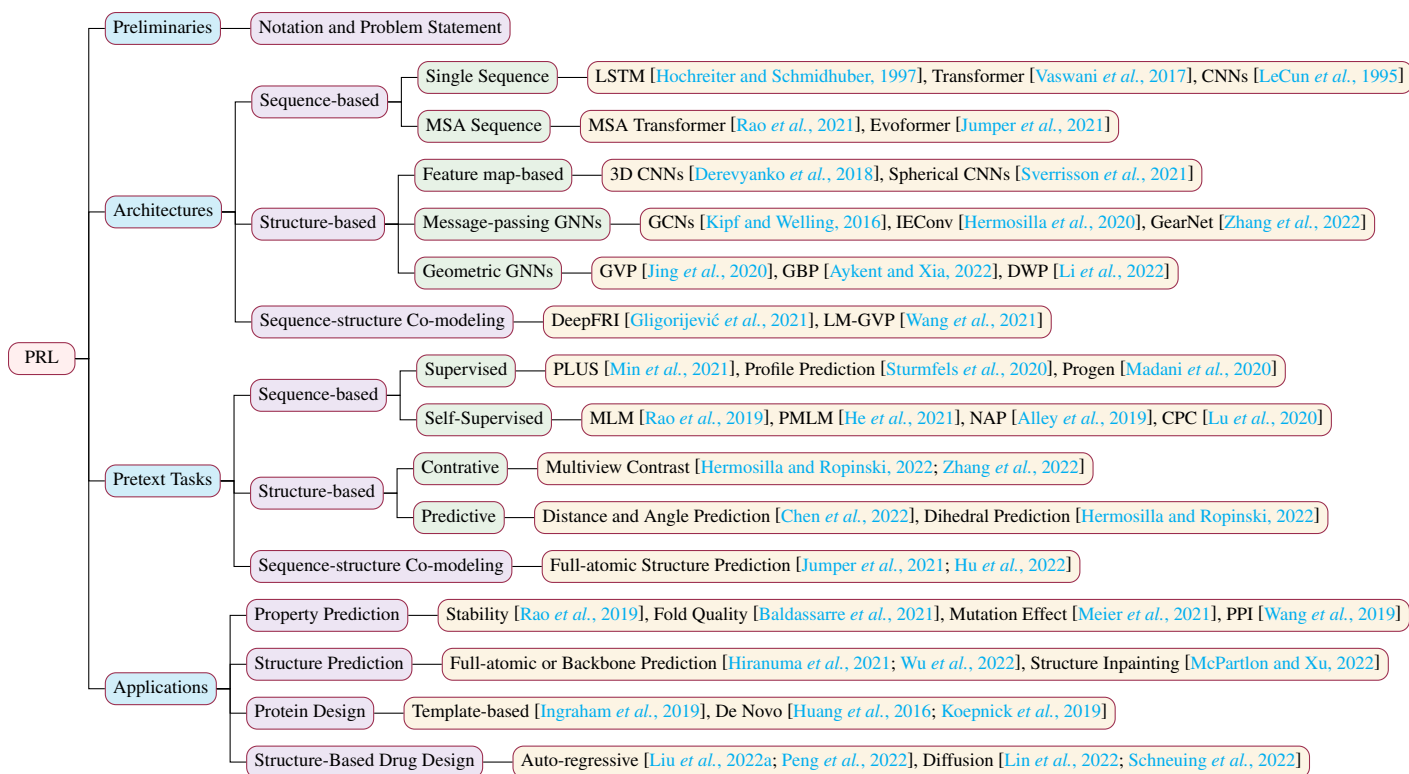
PRL

Preliminaries

Notation and Problem Statement

Architectures

Sequence-based

Single Sequence

LSTM [Hochreiter and Schmidhuber, 1997], Transformer [Vaswani et al., 2017], CNNs [LeCun et al., 1995]

MSA Sequence

MSA Transformer [Rao et al., 2021], Evoformer [Jumper et al., 2021]

Structure-based

Feature map-based

3D CNNs [Derevyanko et al., 2018], Spherical CNNs [Sverrisson et al., 2021]

Message-passing GNNs

GCNs [Kipf and Welling, 2016], IEConv [Hermosilla et al., 2020], GearNet [Zhang et al., 2022]

Geometric GNNs

GVP [Jing et al., 2020], GBP [Aykent and Xia, 2022], DWP [Li et al., 2022]

Sequence-structure Co-modeling

DeepFRI [Gligorijević et al., 2021], LM-GVP [Wang et al., 2021]

Pretext Tasks

Sequence-based

Supervised

PLUS [Min et al., 2021], Profile Prediction [Sturmfels et al., 2020], Progen [Madani et al., 2020]

Self-Supervised

MLM [Rao et al., 2019], PMLM [He et al., 2021], NAP [Alley et al., 2019], CPC [Lu et al., 2020]

Structure-based

Contrative

Multiview Contrast [Hermosilla and Ropinski, 2022; Zhang et al., 2022]

Predictive

Distance and Angle Prediction [Chen et al., 2022], Dihedral Prediction [Hermosilla and Ropinski, 2022]

Sequence-structure Co-modeling

Full-atomic Structure Prediction [Jumper et al., 2021; Hu et al., 2022]

Applications

Property Prediction

Stability [Rao et al., 2019], Fold Quality [Baldassarre et al., 2021], Mutation Effect [Meier et al., 2021], PPI [Wang et al., 2019]

Structure Prediction

Full-atomic or Backbone Prediction [Hiranuma et al., 2021; Wu et al., 2022], Structure Inpainting [McPartlon and Xu, 2022]

Protein Design

Template-based [Ingraham et al., 2019], De Novo [Huang et al., 2016; Koepnick et al., 2019]

Structure-Based Drug Design

Auto-regressive [Liu et al., 2022a; Peng et al., 2022], Diffusion [Lin et al., 2022; Schneuing et al., 2022]